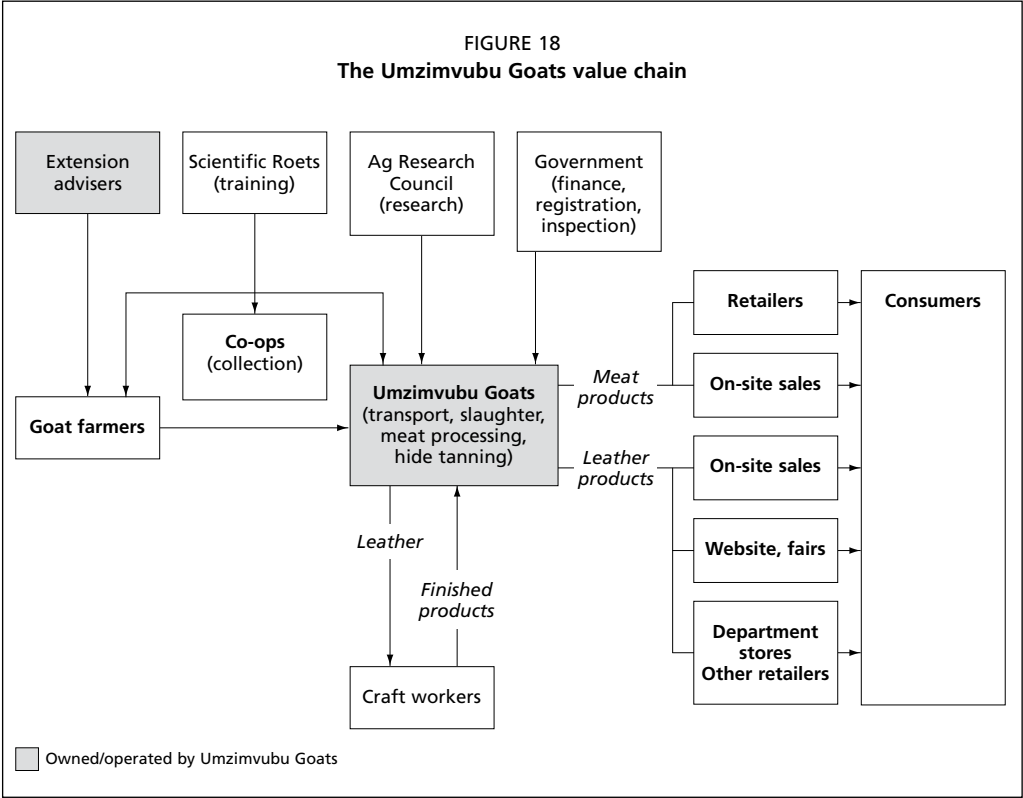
FIGURE 18
The Umzimvubu Goats value chain

Extension advisers

Scientific Roets (training)

Ag Research Council (research)

Government (finance, registration, inspection)

Co-ops (collection)

Goat farmers

Umzimvubu Goats (transport, slaughter, meat processing, hide tanning)

Meat products

Leather products

Retailers

On-site sales

On-site sales

Website, fairs

Department stores
Other retailers

Consumers

Leather

Finished products

Craft workers

Owned/operated by Umzimvubu Goats